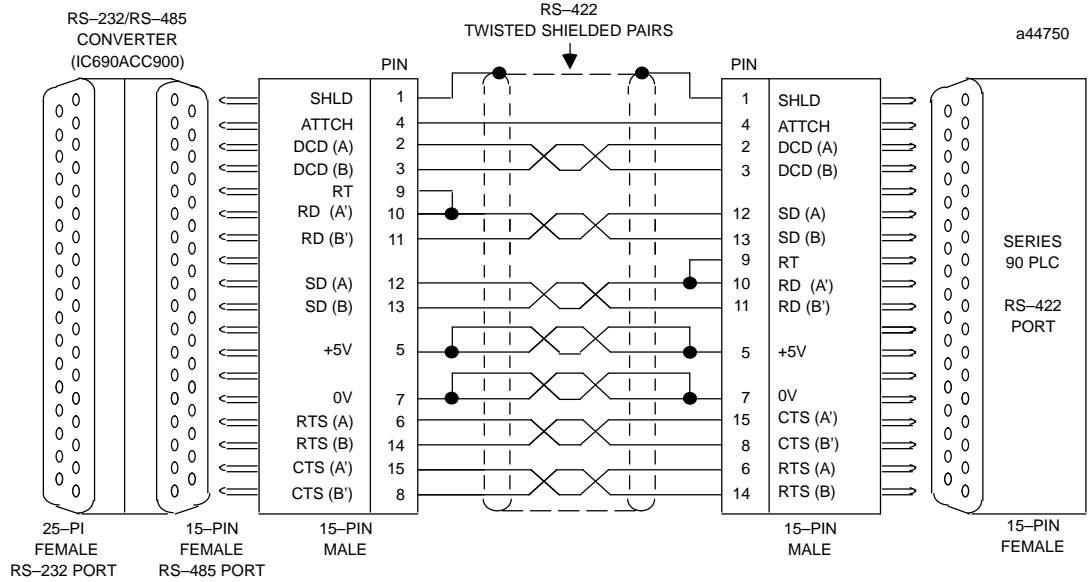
RS–232/RS–485 CONVERTER (IC690ACC900)

RS–422 TWISTED SHIELDED PAIRS

a44750

| PIN | | | PIN | |
|---|---|---|---|---|
| SHLD | 1 | | 1 | SHLD |
| ATTCH | 4 | | 4 | ATTCH |
| DCD (A) | 2 | | 2 | DCD (A) |
| DCD (B) | 3 | | 3 | DCD (B) |
| RT | 9 | | 12 | SD (A) |
| RD (A') | 10 | | 13 | SD (B) |
| RD (B') | 11 | | 9 | RT |
| SD (A) | 12 | | 10 | RD (A') |
| SD (B) | 13 | | 11 | RD (B') |
| +5V | 5 | | 5 | +5V |
| 0V | 7 | | 7 | 0V |
| RTS (A) | 6 | | 15 | CTS (A') |
| RTS (B) | 14 | | 8 | CTS (B') |
| CTS (A') | 15 | | 6 | RTS (A) |
| CTS (B') | 8 | | 14 | RTS (B) |

SERIES 90 PLC

RS–422 PORT

25–PI FEMALE RS–232 PORT

15–PIN FEMALE RS–485 PORT

15–PIN MALE

15–PIN MALE

15–PIN FEMALE